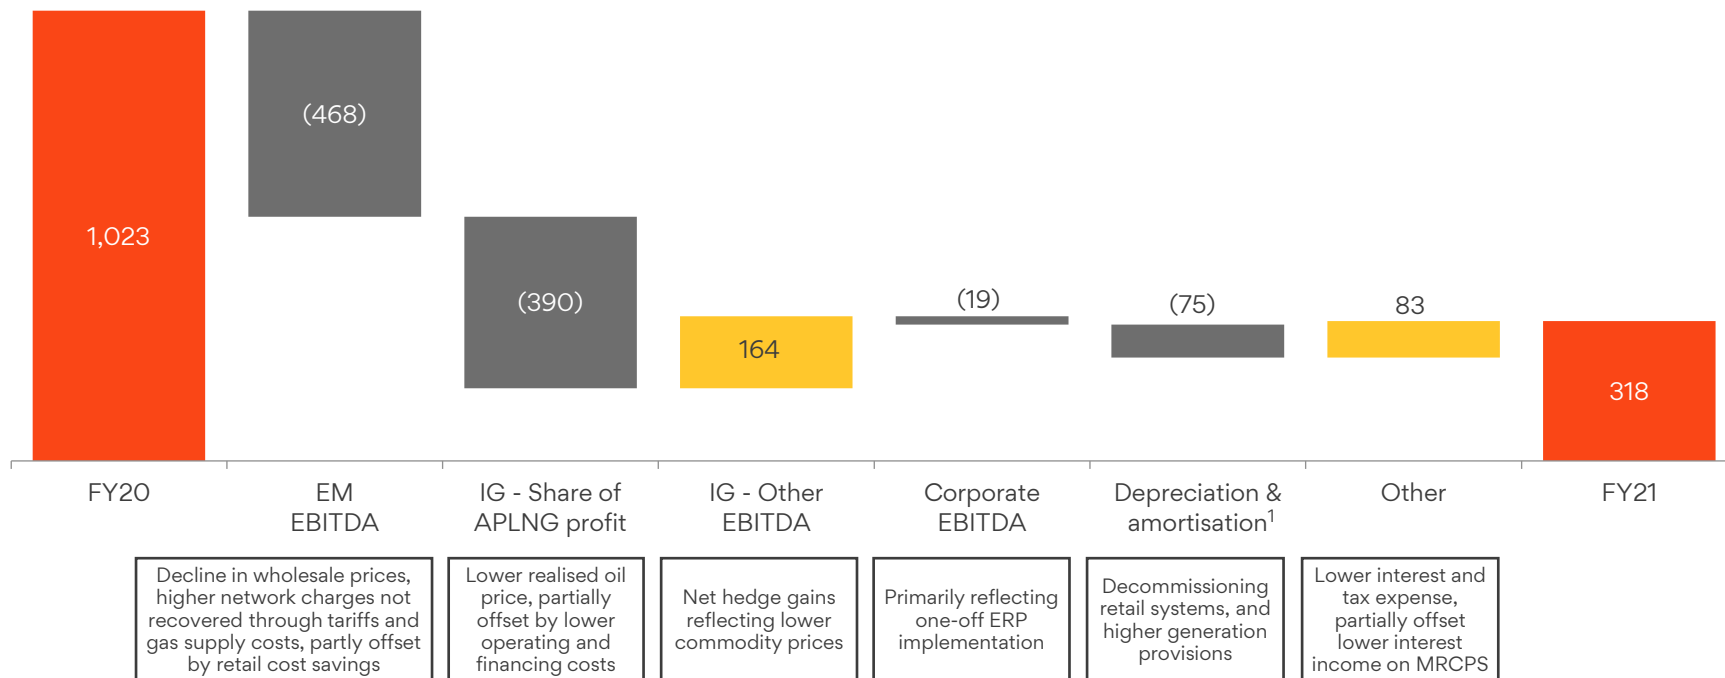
1,023

(468)

(390)

164

(19)

(75)

83

318

FY20

EM EBITDA

IG - Share of APLNG profit

IG - Other EBITDA

Corporate EBITDA

Depreciation & amortisation$^1$

Other

FY21

Decline in wholesale prices, higher network charges not recovered through tariffs and gas supply costs, partly offset by retail cost savings

Lower realised oil price, partially offset by lower operating and financing costs

Net hedge gains reflecting lower commodity prices

Primarily reflecting one-off ERP implementation

Decommissioning retail systems, and higher generation provisions

Lower interest and tax expense, partially offset lower interest income on MRCPS